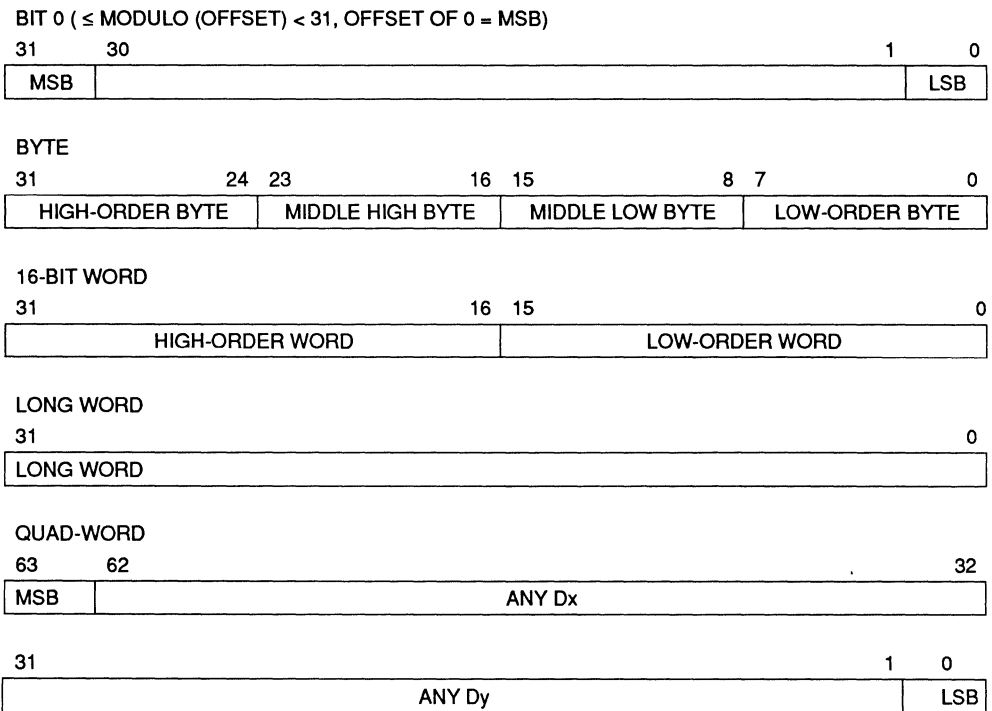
BIT 0 ( $\leq$ MODULO (OFFSET) < 31, OFFSET OF 0 = MSB)

31 30 1 0

MSB LSB

BYTE

31 24 23 16 15 8 7 0

HIGH-ORDER BYTE MIDDLE HIGH BYTE MIDDLE LOW BYTE LOW-ORDER BYTE

16-BIT WORD

31 16 15 0

HIGH-ORDER WORD LOW-ORDER WORD

LONG WORD

31 0

LONG WORD

QUAD-WORD

63 62 32

MSB ANY Dx

31 1 0

ANY Dy LSB